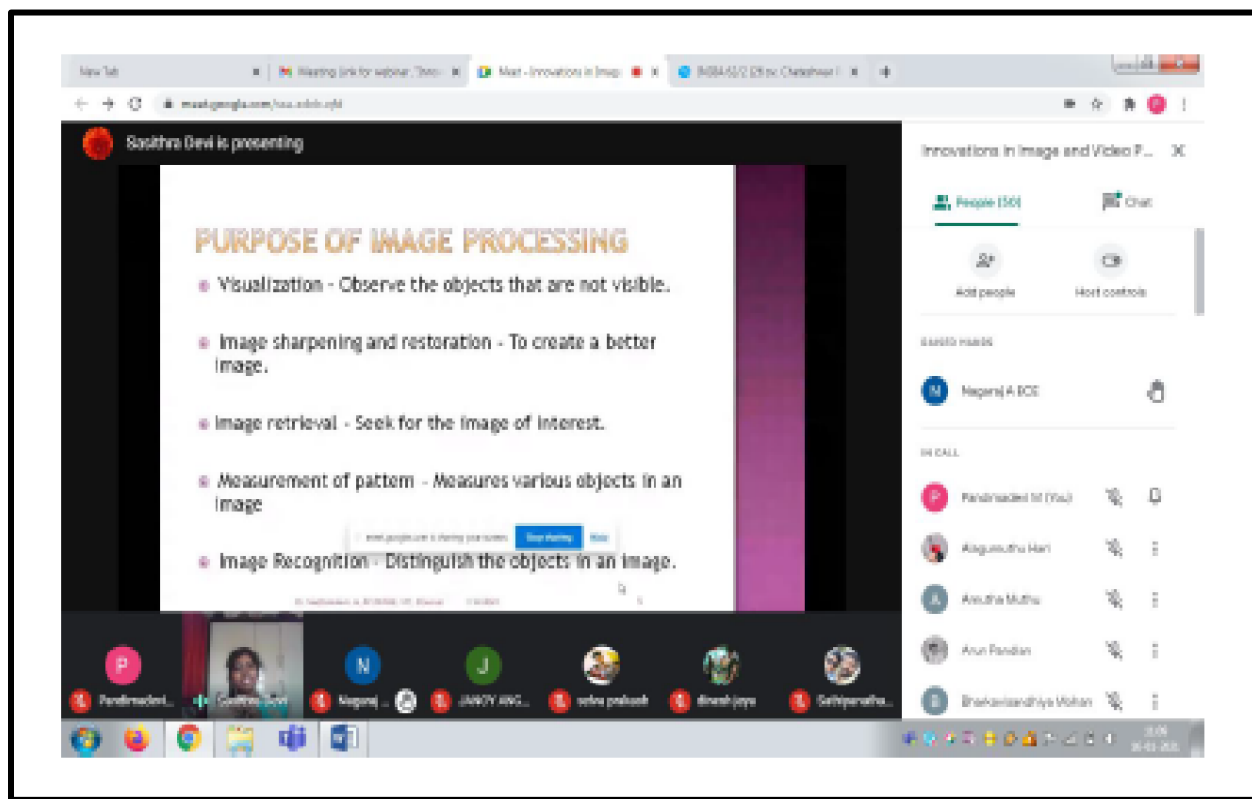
New Tab
Meeting link for webinar
Meet - Innovations in Imag
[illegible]

meet.google.com/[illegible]

Sasithra Devi is presenting

PURPOSE OF IMAGE PROCESSING

Visualization - Observe the objects that are not visible.

Image sharpening and restoration - To create a better image.

Image retrieval - Seek for the image of interest.

Measurement of pattern - Measures various objects in an image

Image Recognition - Distinguish the objects in an image.

meet.google.com is sharing your screen. Stop sharing Hide

Innovations in Image and Video P...

People (30)
Chat

Add people
Host controls

RAISED HANDS

Nagaraj A ECE

IN CALL

Pandimadevi M (You)
Alagumuthu Hari
Anusha Muthu
Arun Pandian
Bhakavisandhiya Mohan

Pandimadevi...
Sasithra Devi
Nagaraj ...
JANOY ANG...
selva prakash
dinesh jaya
Sathiyanatha...